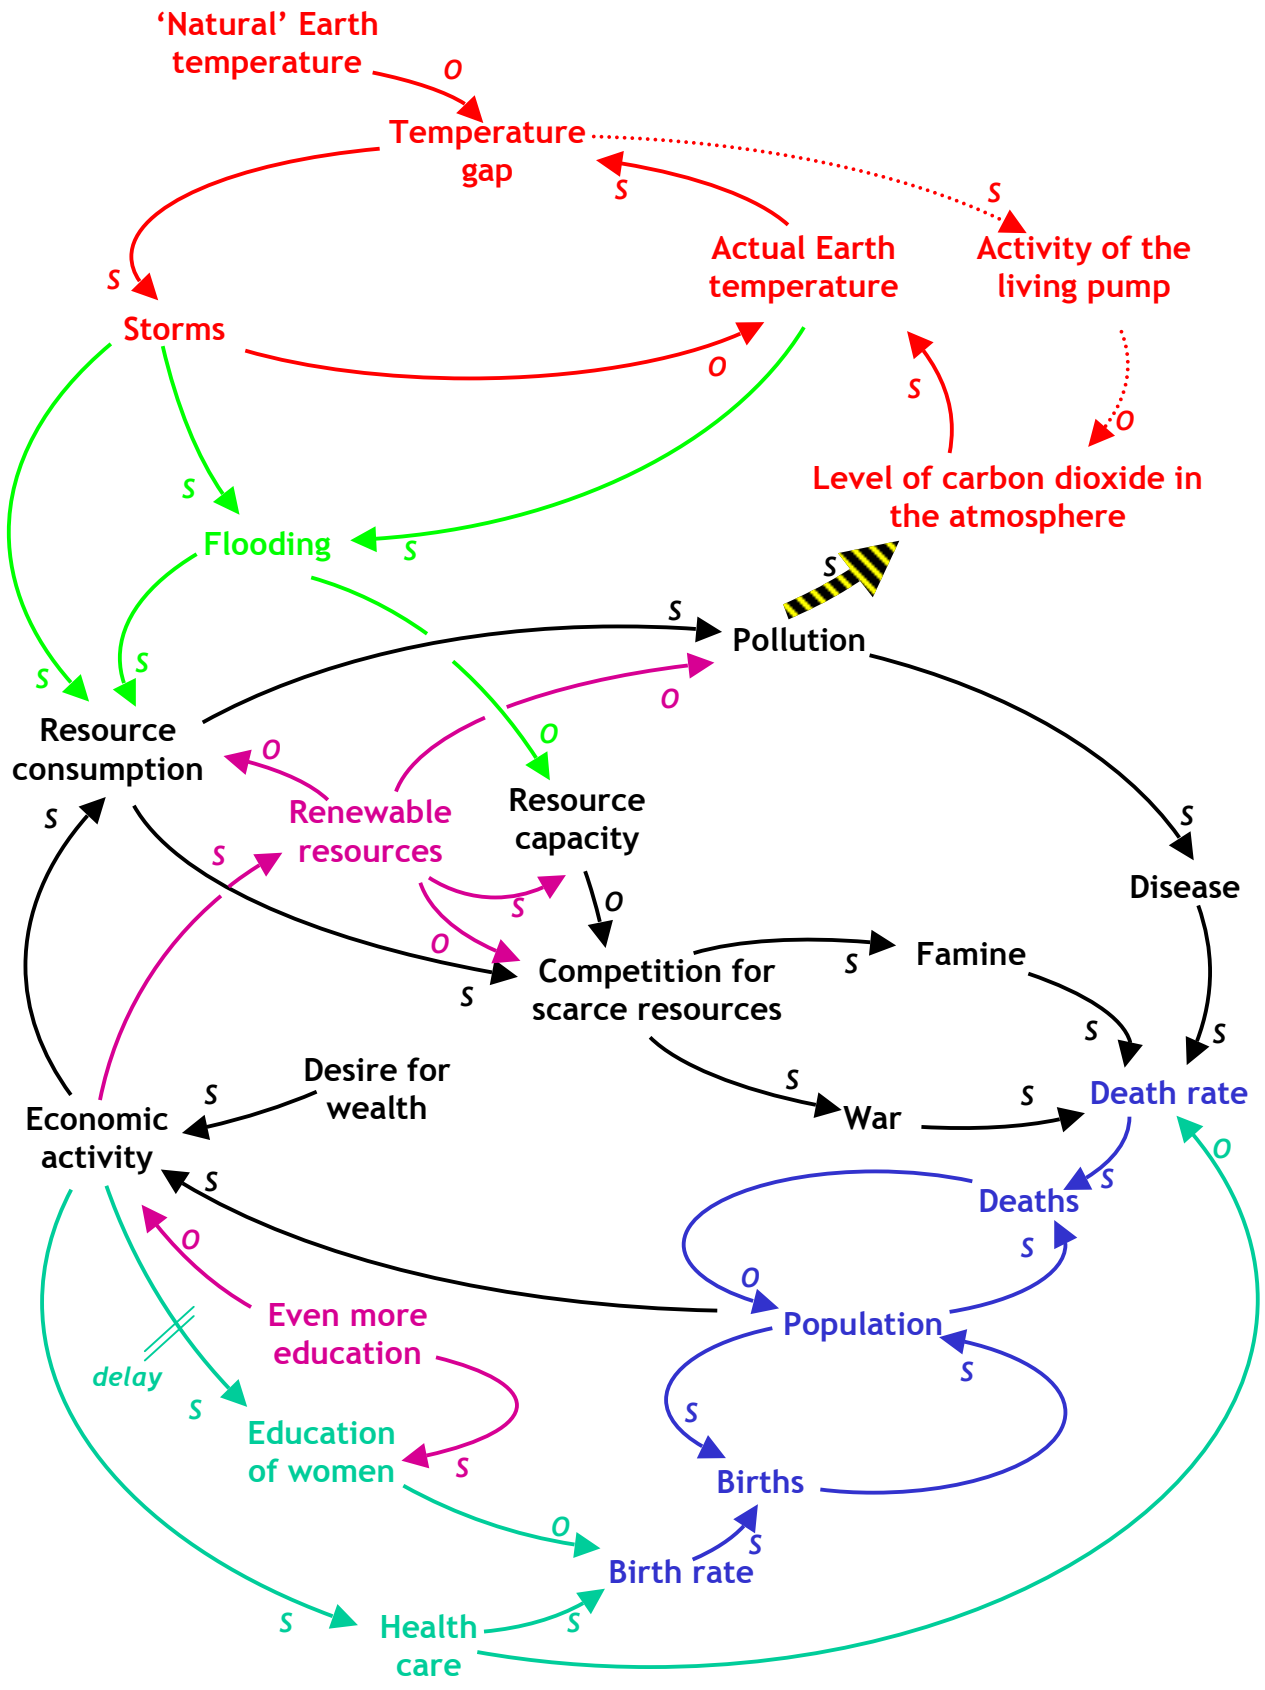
'Natural' Earth temperature

O

Temperature gap

S

S

Actual Earth temperature

Activity of the living pump

S

Storms

O

S

O

Level of carbon dioxide in the atmosphere

S

Flooding

S

S

S

S

Pollution

O

Resource consumption

O

O

Renewable resources

Resource capacity

S

S

S

Disease

S

O

O

Competition for scarce resources

S

Famine

S

S

S

S

Desire for wealth

S

S

Economic activity

War

Death rate

S

S

O

Deaths

O

Even more education

O

S

Population

delay

S

S

Education of women

S

Births

O

S

Birth rate

S

S

Health care